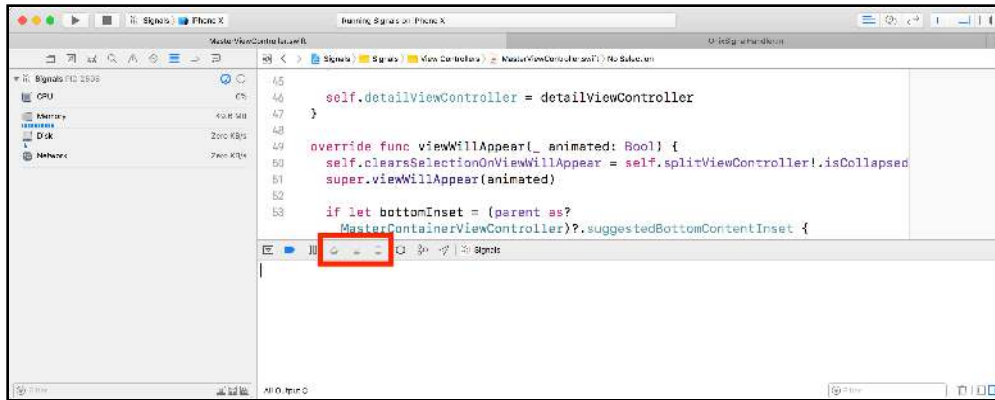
Signals | iPhone X
Running Signals on iPhone X
MasterViewController.swift
UIInSignalHandler.m
Signals | Signals | View Controllers | MasterViewController.swift | No Selection
Signals PID 2536
CPU 0%
Memory 43.8 MB
Disk Zero KB/s
Network Zero KB/s

45
46 self.detailViewController = detailViewController
47 }
48
49 override func viewWillAppear(_ animated: Bool) {
50 self.clearsSelectionOnViewWillAppear = self.splitViewController!.isCollapsed
51 super.viewWillAppear(animated)
52
53 if let bottomInset = (parent as?
MasterContainerViewController)?.suggestedBottomContentInset {

Signals
Filter
All Output
Filter